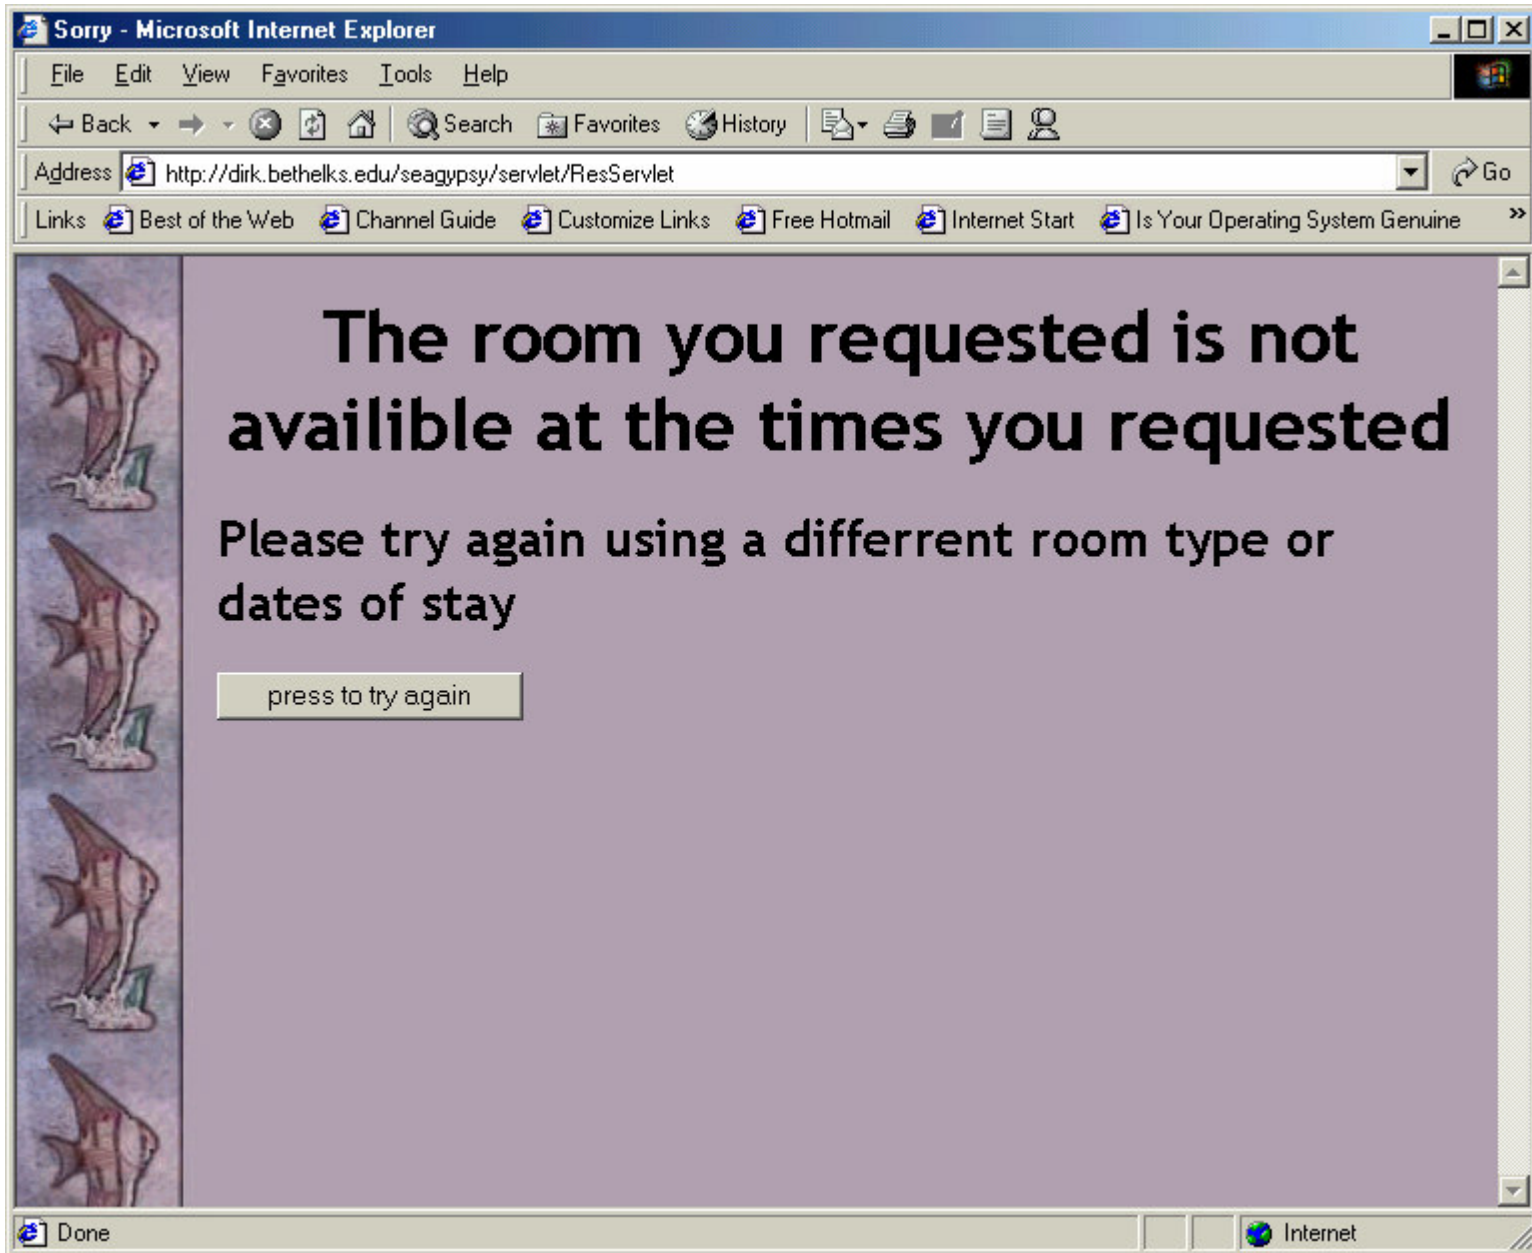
Sorry - Microsoft Internet Explorer

File Edit View Favorites Tools Help

Back Search Favorites History

Address http://dirk.bethelks.edu/seagypsy/servlet/ResServlet Go

Links Best of the Web Channel Guide Customize Links Free Hotmail Internet Start Is Your Operating System Genuine »

The room you requested is not availible at the times you requested

Please try again using a differrent room type or dates of stay

press to try again

Done Internet